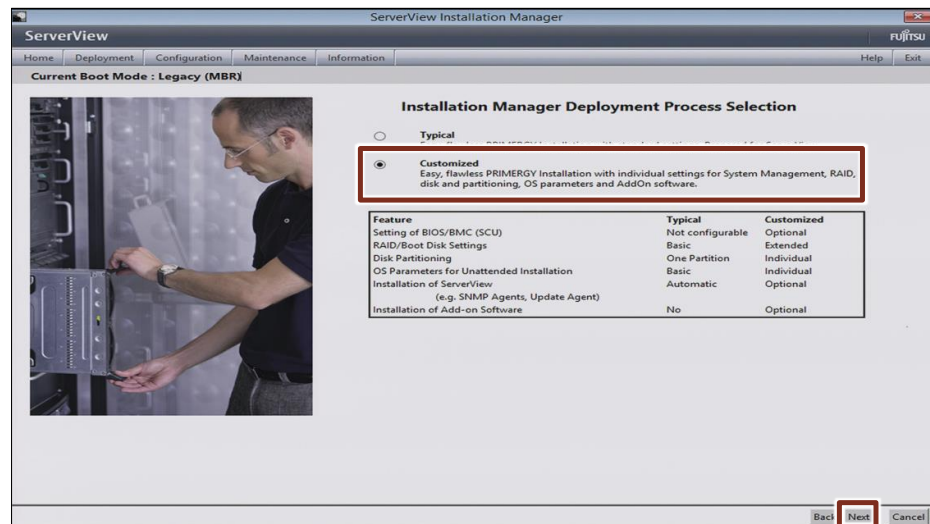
ServerView Installation Manager

ServerView

FUJITSU

Home | Deployment | Configuration | Maintenance | Information

Help | Exit

Current Boot Mode : Legacy (MBR)

Installation Manager Deployment Process Selection

Typical
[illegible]

Customized
Easy, flawless PRIMERGY Installation with individual settings for System Management, RAID, disk and partitioning, OS parameters and AddOn software.

| Feature | Typical | Customized |
|---|---|---|
| Setting of BIOS/BMC (SCU) | Not configurable | Optional |
| RAID/Boot Disk Settings | Basic | Extended |
| Disk Partitioning | One Partition | Individual |
| OS Parameters for Unattended Installation | Basic | Individual |
| Installation of ServerView (e.g. SNMP Agents, Update Agent) | Automatic | Optional |
| Installation of Add-on Software | No | Optional |

Back | Next | Cancel